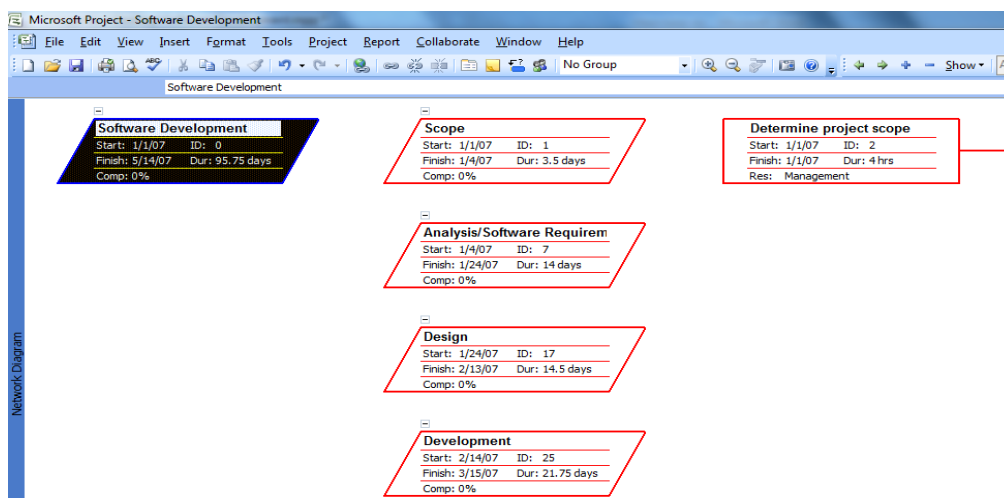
Microsoft Project - Software Development

File Edit View Insert Format Tools Project Report Collaborate Window Help

No Group

Show

Software Development

Network Diagram

Software Development
Start: 1/1/07 ID: 0
Finish: 5/14/07 Dur: 95.75 days
Comp: 0%

Scope
Start: 1/1/07 ID: 1
Finish: 1/4/07 Dur: 3.5 days
Comp: 0%

Determine project scope
Start: 1/1/07 ID: 2
Finish: 1/1/07 Dur: 4 hrs
Res: Management

Analysis/Software Requirem
Start: 1/4/07 ID: 7
Finish: 1/24/07 Dur: 14 days
Comp: 0%

Design
Start: 1/24/07 ID: 17
Finish: 2/13/07 Dur: 14.5 days
Comp: 0%

Development
Start: 2/14/07 ID: 25
Finish: 3/15/07 Dur: 21.75 days
Comp: 0%